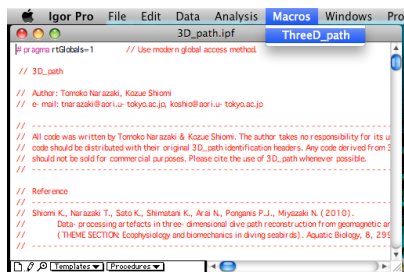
Igor Pro File Edit Data Analysis Macros Windows Pro

ThreeD_path

3D_path.ipf

# pragma rtGlobals=1 // Use modern global access method.

// 3D_path

// Author: Tomoko Narazaki, Kozue Shiomi
// e-mail: tnarazaki@aori.u-tokyo.ac.jp, koshio@aori.u-tokyo.ac.jp

// -----------------------------------------------
// All code was written by Tomoko Narazaki & Kozue Shiomi. The author takes no responsibility for its u
// code should be distributed with their original 3D_path identification headers. Any code derived from 3
// should not be sold for commercial purposes. Please cite the use of 3D_path whenever possible.
// -----------------------------------------------

// Reference
// -----------------------------------------------
// Shiomi K., Narazaki T., Sato K., Shimatani K., Arai N., Ponganis P.J., Miyazaki N. (2010).
// Data-processing artefacts in three-dimensional dive path reconstruction from geomagnetic an
// (THEME SECTION: Ecophysiology and biomechanics in diving seabirds). Aquatic Biology, 8, 29

Templates Procedures